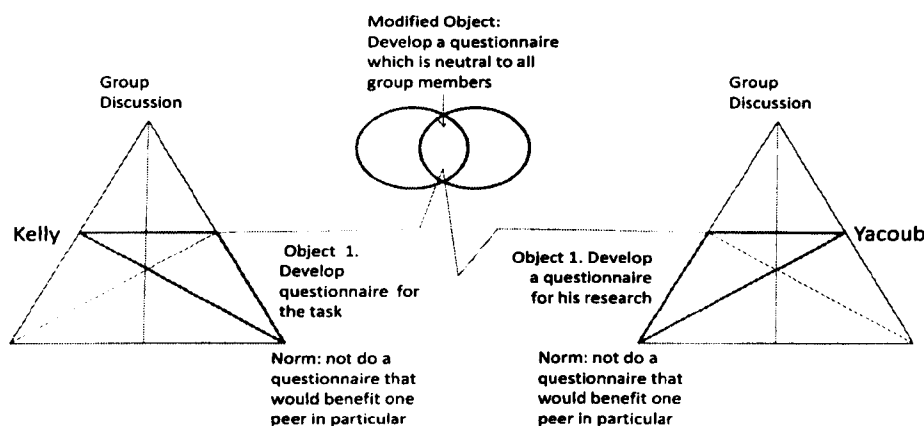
Modified Object:
Develop a questionnaire which is neutral to all group members

Group Discussion

Kelly

Object 1. Develop questionnaire for the task

Norm: not do a questionnaire that would benefit one peer in particular

Group Discussion

Yacoub

Object 1. Develop a questionnaire for his research

Norm: not do a questionnaire that would benefit one peer in particular